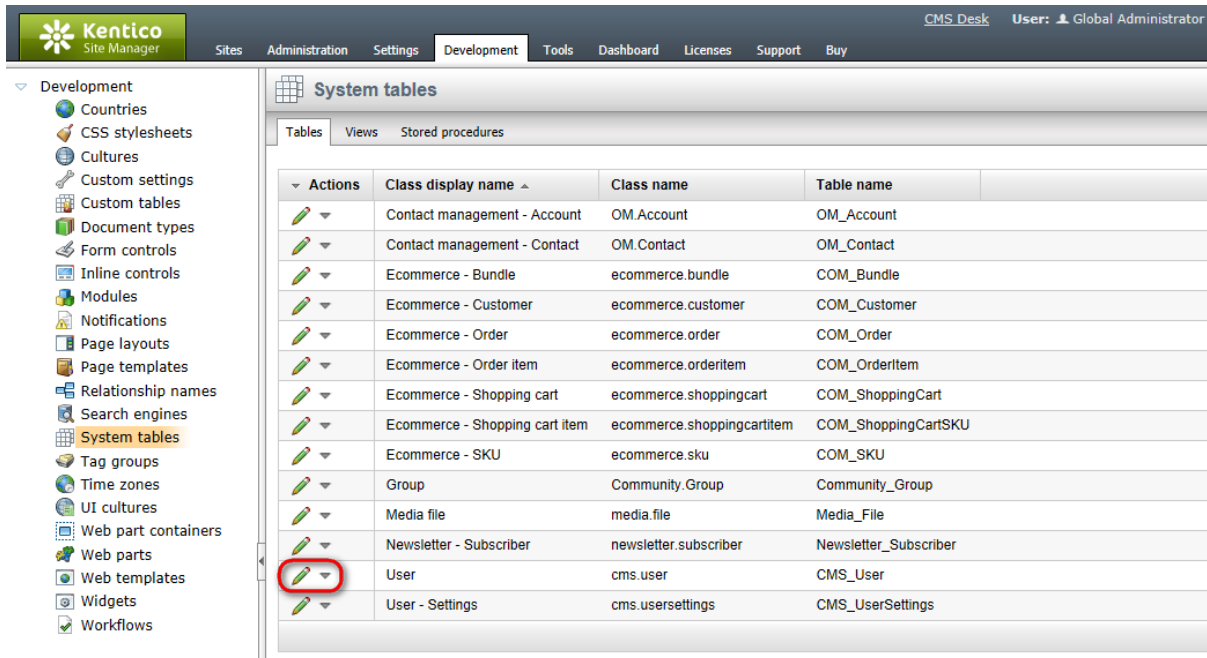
Kentico Site Manager

Sites Administration Settings Development Tools Dashboard Licenses Support Buy

CMS Desk User: Global Administrator

Development
Countries
CSS stylesheets
Cultures
Custom settings
Custom tables
Document types
Form controls
Inline controls
Modules
Notifications
Page layouts
Page templates
Relationship names
Search engines
System tables
Tag groups
Time zones
UI cultures
Web part containers
Web parts
Web templates
Widgets
Workflows

System tables

Tables Views Stored procedures

| Actions | Class display name | Class name | Table name |
|---|---|---|---|
| | Contact management - Account | OM.Account | OM_Account |
| | Contact management - Contact | OM.Contact | OM_Contact |
| | Ecommerce - Bundle | ecommerce.bundle | COM_Bundle |
| | Ecommerce - Customer | ecommerce.customer | COM_Customer |
| | Ecommerce - Order | ecommerce.order | COM_Order |
| | Ecommerce - Order item | ecommerce.orderitem | COM_OrderItem |
| | Ecommerce - Shopping cart | ecommerce.shoppingcart | COM_ShoppingCart |
| | Ecommerce - Shopping cart item | ecommerce.shoppingcartitem | COM_ShoppingCartSKU |
| | Ecommerce - SKU | ecommerce.sku | COM_SKU |
| | Group | Community.Group | Community_Group |
| | Media file | media.file | Media_File |
| | Newsletter - Subscriber | newsletter.subscriber | Newsletter_Subscriber |
| | User | cms.user | CMS_User |
| | User - Settings | cms.usersettings | CMS_UserSettings |